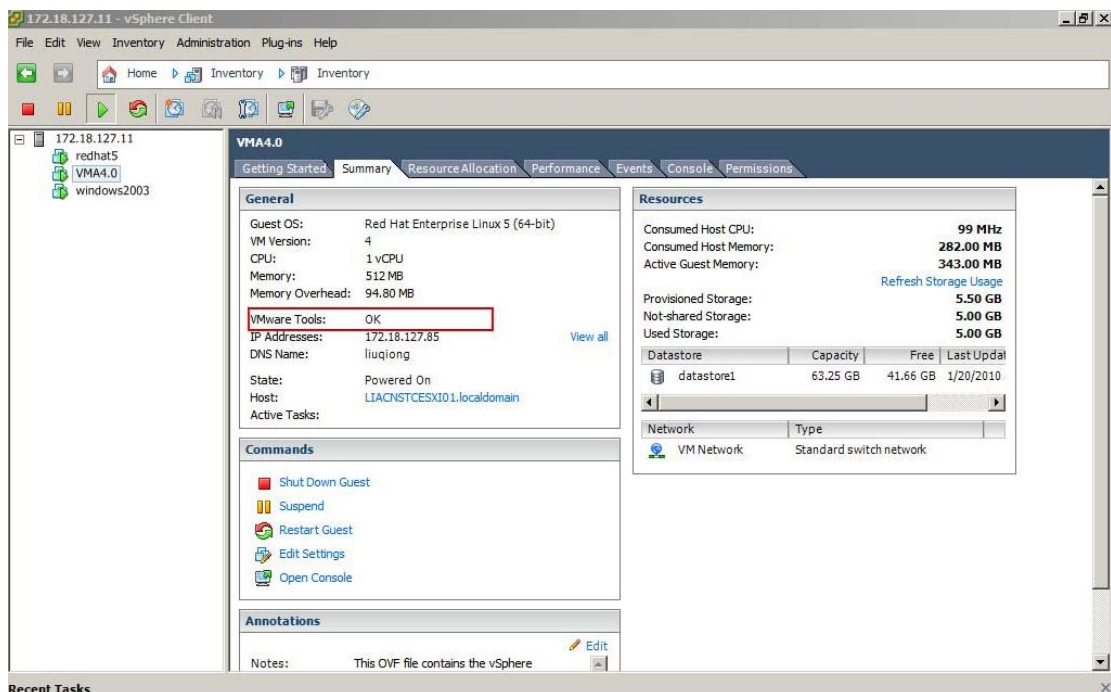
172.18.127.11 - vSphere Client

File Edit View Inventory Administration Plug-ins Help

Home Inventory Inventory

172.18.127.11
redhat5
VMA4.0
windows2003

VMA4.0

Getting Started Summary Resource Allocation Performance Events Console Permissions

General

Guest OS: Red Hat Enterprise Linux 5 (64-bit)
VM Version: 4
CPU: 1 vCPU
Memory: 512 MB
Memory Overhead: 94.80 MB
VMware Tools: OK
IP Addresses: 172.18.127.85 View all
DNS Name: liuqiong

State: Powered On
Host: LIACNSTCESXI01.localdomain
Active Tasks:

Commands

Shut Down Guest
Suspend
Restart Guest
Edit Settings
Open Console

Annotations

Edit
Notes: This OVF file contains the vSphere

Resources

Consumed Host CPU: 99 MHz
Consumed Host Memory: 282.00 MB
Active Guest Memory: 343.00 MB
Refresh Storage Usage
Provisioned Storage: 5.50 GB
Not-shared Storage: 5.00 GB
Used Storage: 5.00 GB

| Datastore | Capacity | Free | Last Updat |
|---|---|---|---|
| datastore1 | 63.25 GB | 41.66 GB | 1/20/2010 |

| Network | Type |
|---|---|
| VM Network | Standard switch network |

Recent Tasks